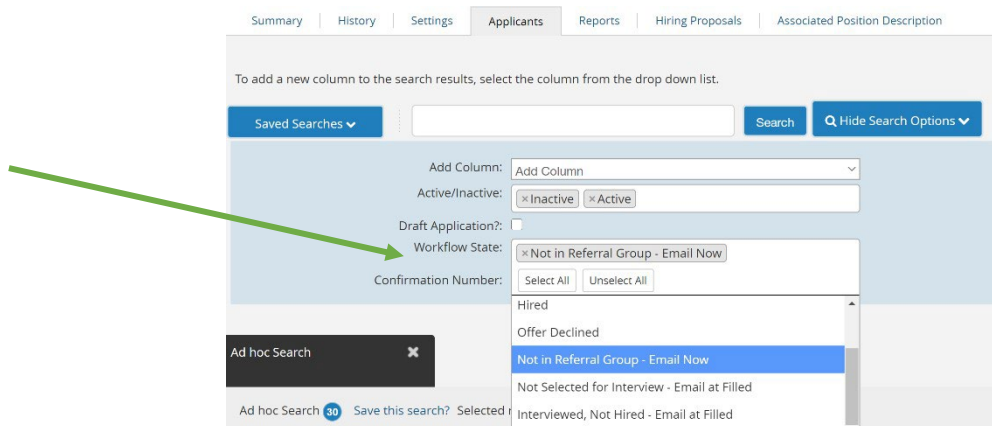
Summary | History | Settings | Applicants | Reports | Hiring Proposals | Associated Position Description

To add a new column to the search results, select the column from the drop down list.

Saved Searches

Search

Hide Search Options

Add Column: Add Column

Active/Inactive: ×Inactive ×Active

Draft Application?:

Workflow State: ×Not in Referral Group - Email Now

Confirmation Number:

Select All

Unselect All

Hired

Offer Declined

Not in Referral Group - Email Now

Not Selected for Interview - Email at Filled

Interviewed, Not Hired - Email at Filled

Ad hoc Search ✖

Ad hoc Search 30 Save this search? Selected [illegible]